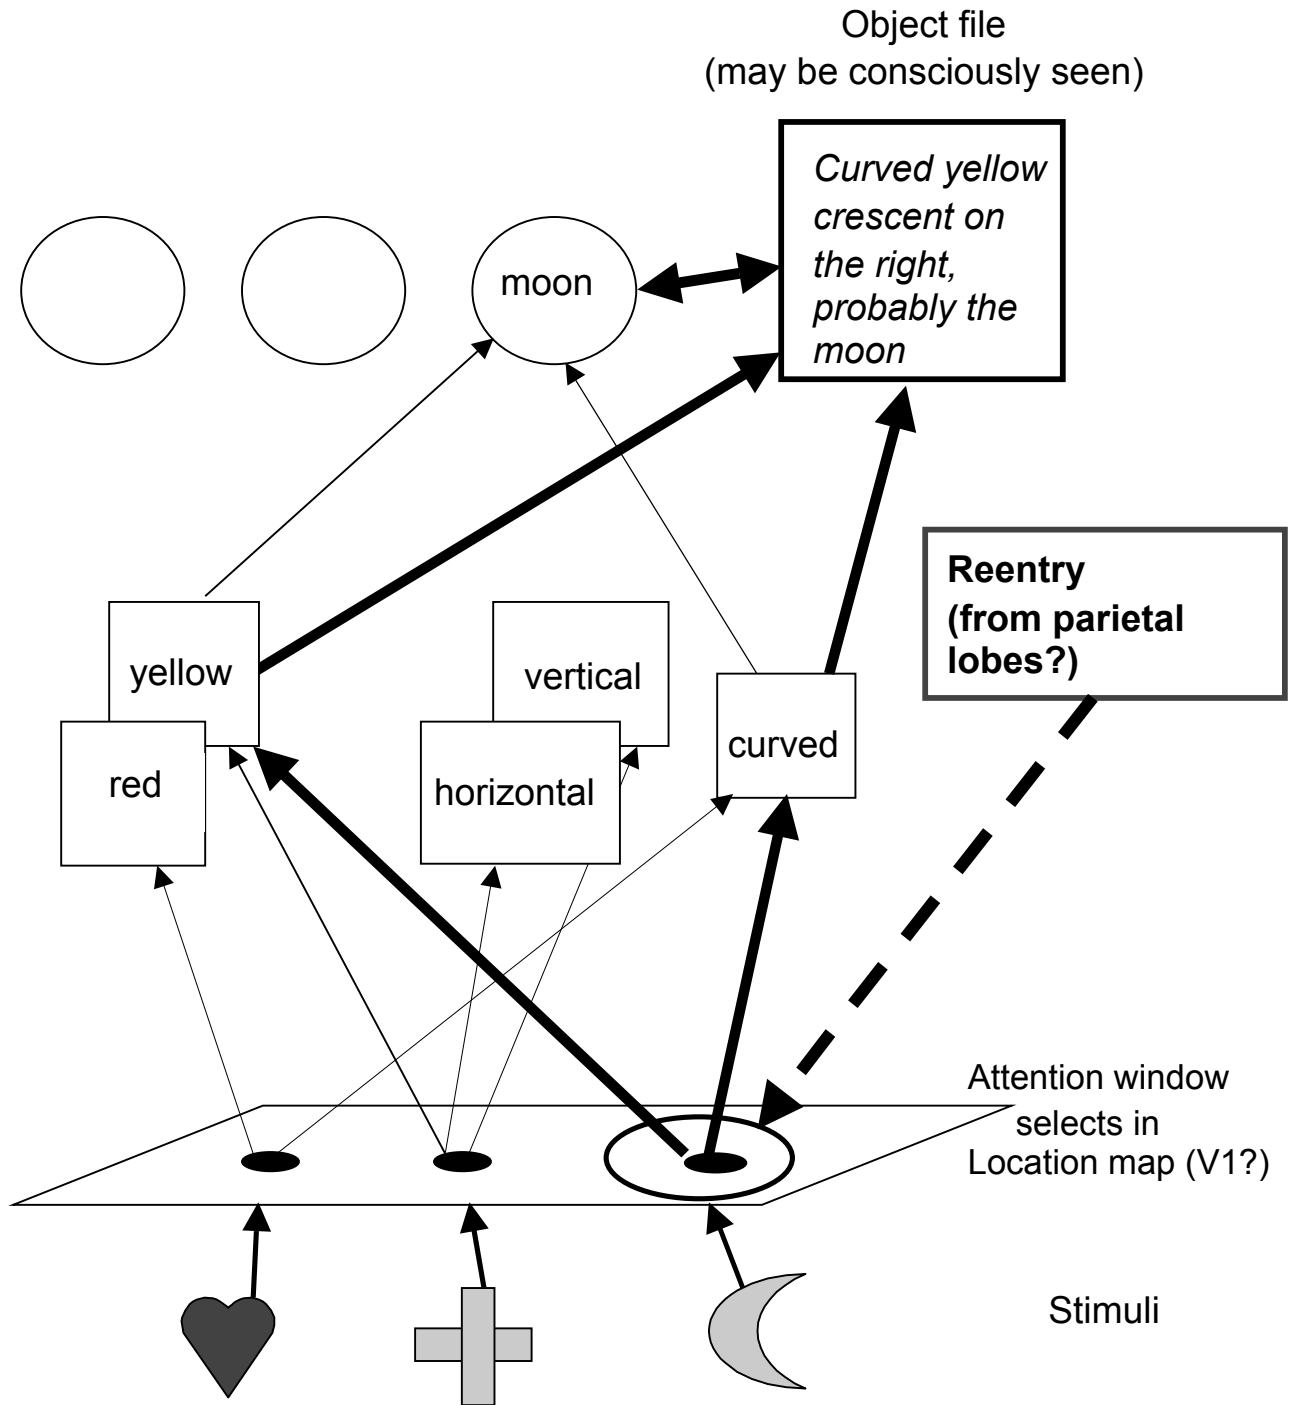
Object file
(may be consciously seen)

*Curved yellow crescent on the right, probably the moon*

moon

**Reentry (from parietal lobes?)**

yellow

red

vertical

horizontal

curved

Attention window selects in Location map (V1?)

Stimuli